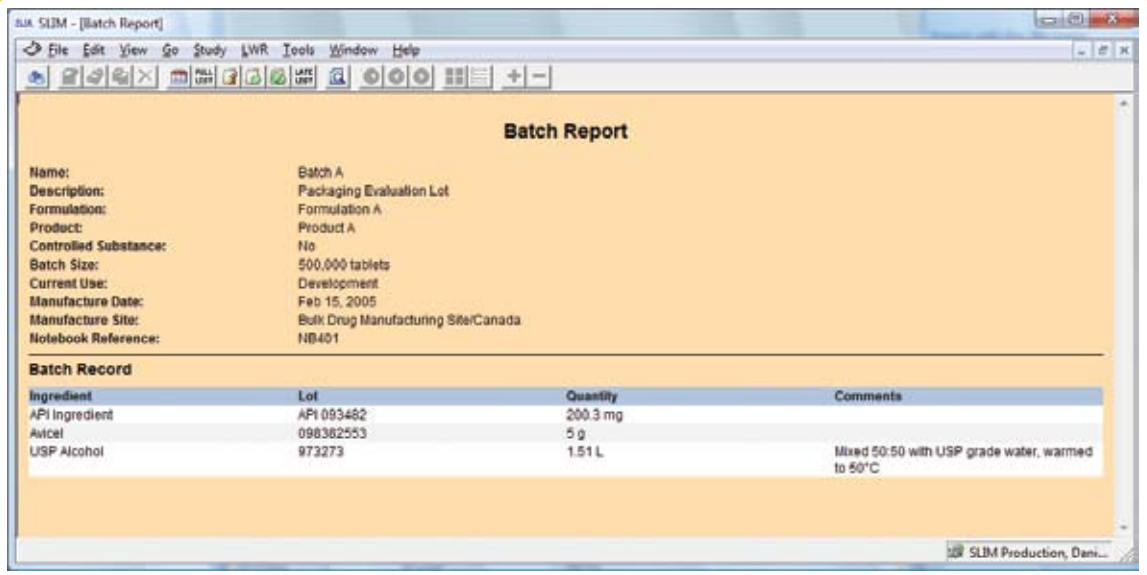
SLIM - [Batch Report]

File Edit View Go Study LWR Tools Window Help

Batch Report

Name: Batch A
Description: Packaging Evaluation Lot
Formulation: Formulation A
Product: Product A
Controlled Substance: No
Batch Size: 500,000 tablets
Current Use: Development
Manufacture Date: Feb 15, 2005
Manufacture Site: Bulk Drug Manufacturing Site/Canada
Notebook Reference: NB401

Batch Record

| Ingredient | Lot | Quantity | Comments |
|---|---|---|---|
| API Ingredient | API 093482 | 200.3 mg | |
| Avicel | 098382553 | 5 g | |
| USP Alcohol | 973273 | 1.51 L | Mixed 50:50 with USP grade water, warmed to 50°C |

SLIM Production, Dani...